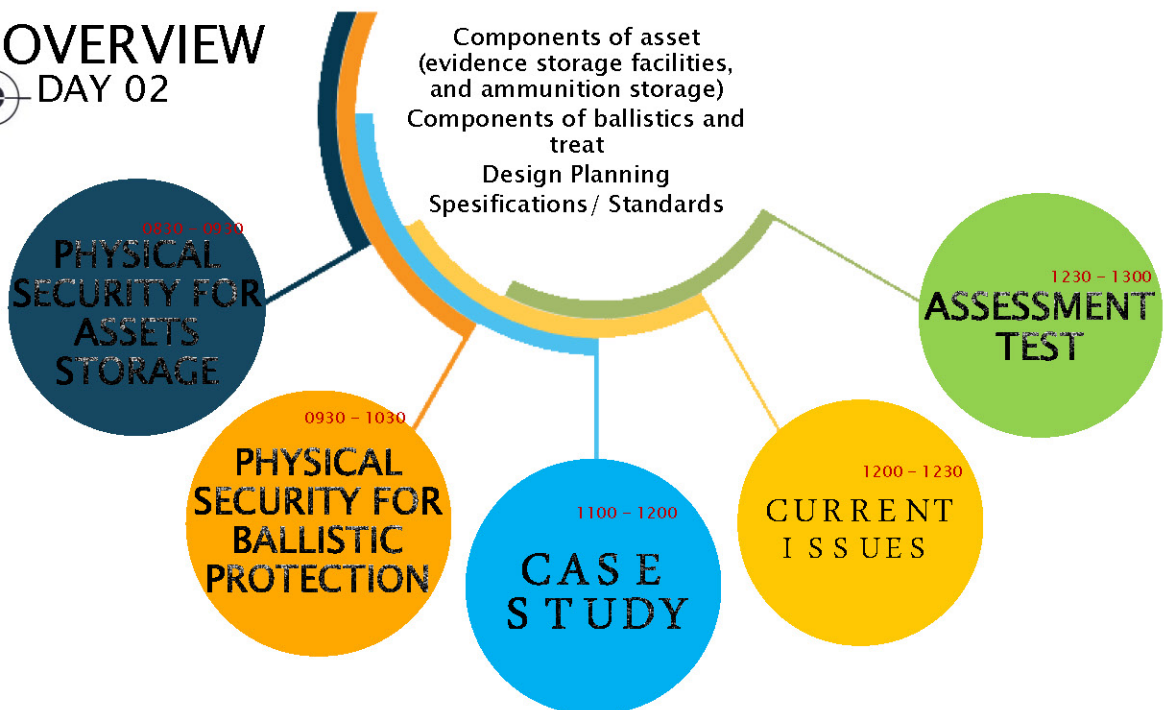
OVERVIEW
DAY 02

Components of asset (evidence storage facilities, and ammunition storage)
Components of ballistics and treat
Design Planning
Spesifications/ Standards

0830 – 0930
PHYSICAL SECURITY FOR ASSETS STORAGE

0930 – 1030
PHYSICAL SECURITY FOR BALLISTIC PROTECTION

1100 – 1200
CASE STUDY

1200 – 1230
CURRENT ISSUES

1230 – 1300
ASSESSMENT TEST